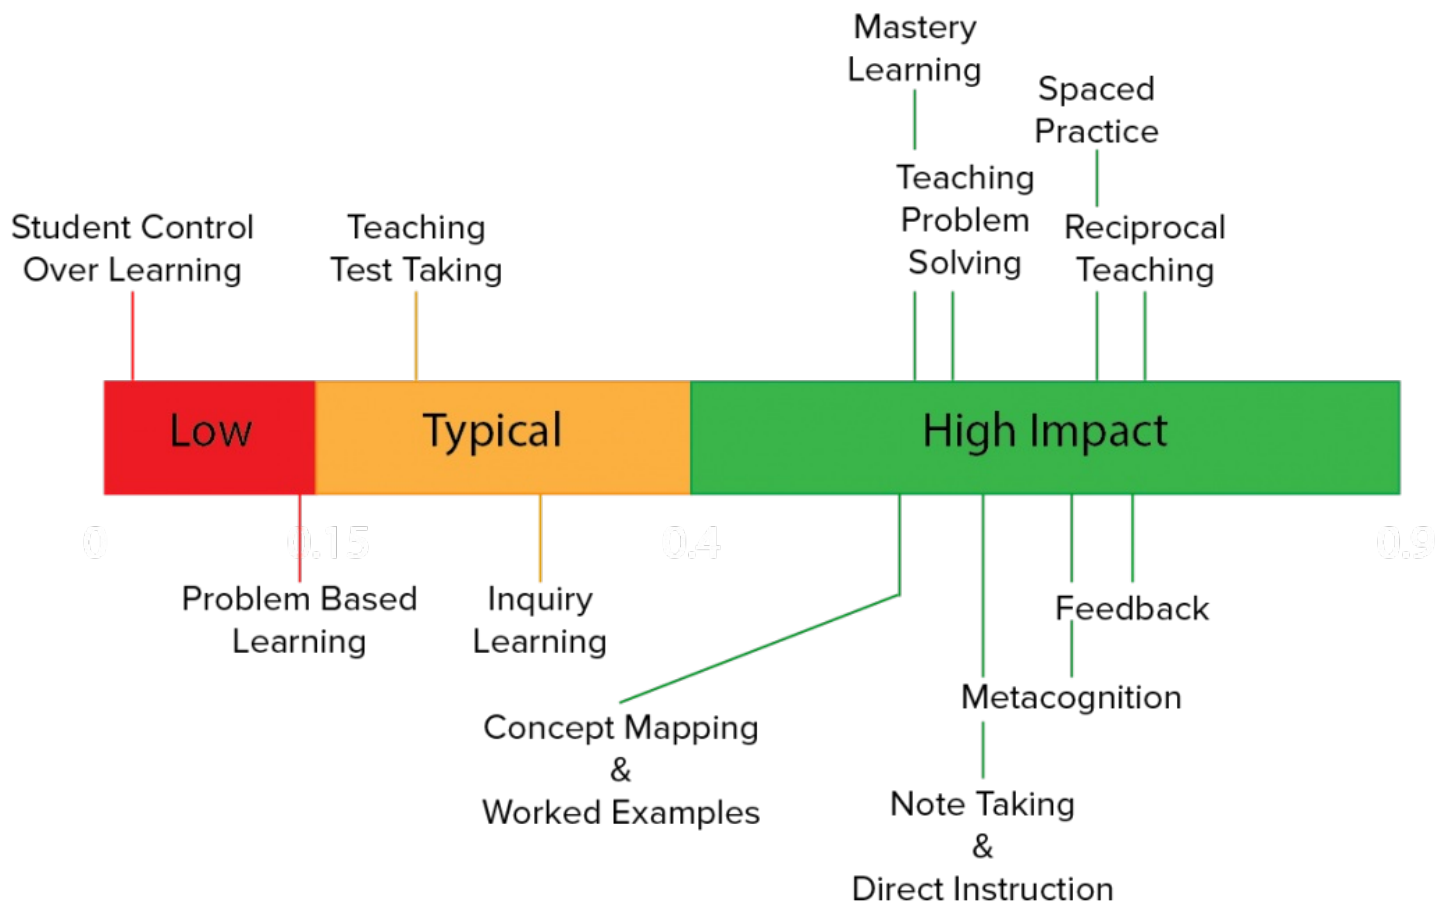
Mastery Learning

Spaced Practice

Teaching Problem Solving

Student Control Over Learning

Teaching Test Taking

Reciprocal Teaching

Low

Typical

High Impact

0

0.15

0.4

0.9

Problem Based Learning

Inquiry Learning

Feedback

Metacognition

Concept Mapping & Worked Examples

Note Taking & Direct Instruction